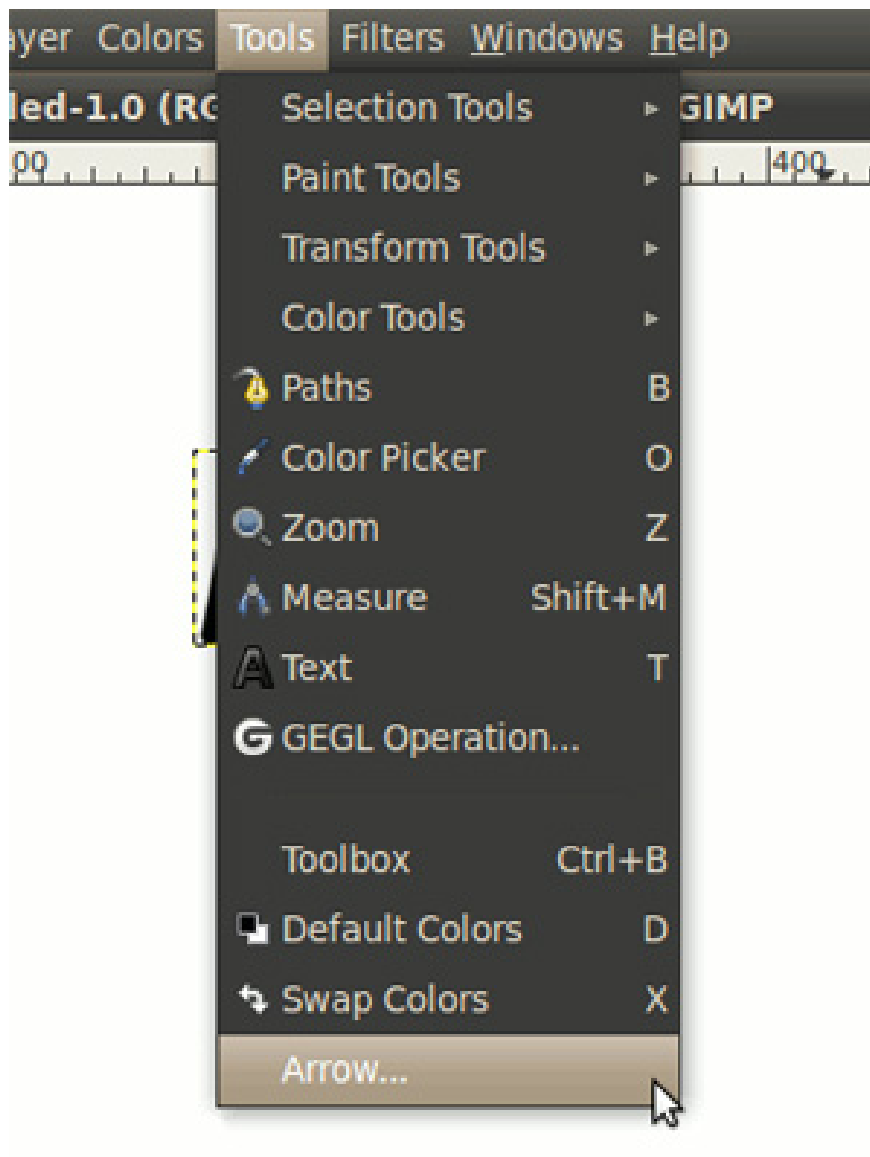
ayer Colors Tools Filters Windows Help

led-1.0 (RG

GIMP

00

400

Selection Tools
Paint Tools
Transform Tools
Color Tools
Paths B
Color Picker O
Zoom Z
Measure Shift+M
Text T
GEGL Operation...

Toolbox Ctrl+B
Default Colors D
Swap Colors X
Arrow...